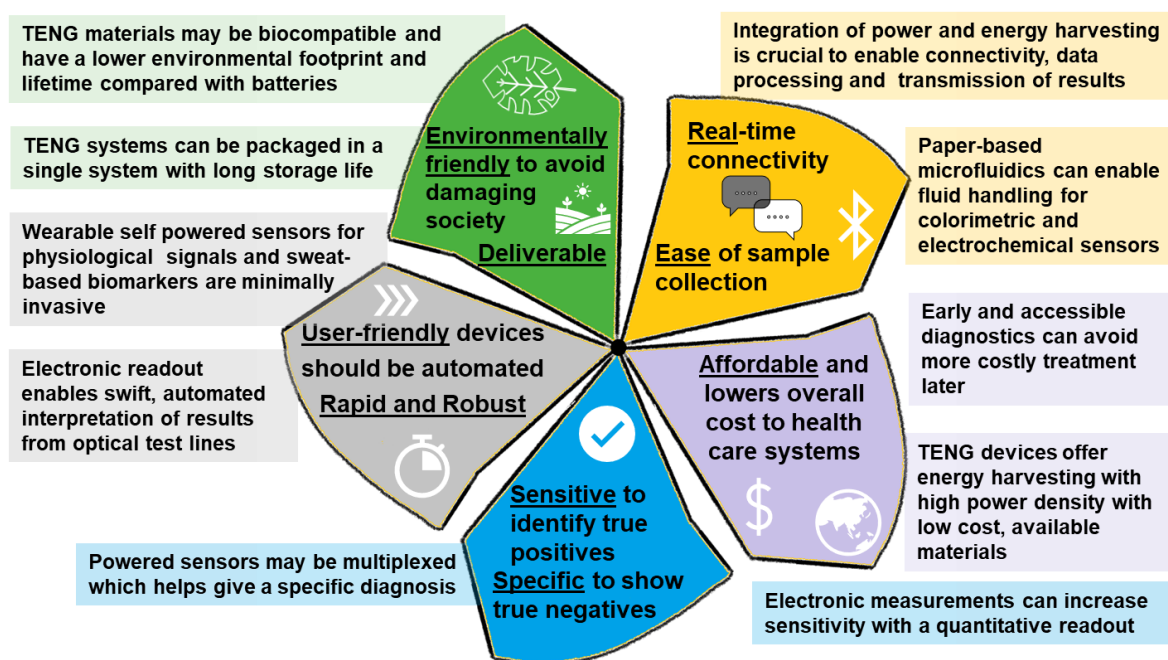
TENG materials may be biocompatible and have a lower environmental footprint and lifetime compared with batteries

TENG systems can be packaged in a single system with long storage life

Wearable self powered sensors for physiological signals and sweat-based biomarkers are minimally invasive

Electronic readout enables swift, automated interpretation of results from optical test lines

Powered sensors may be multiplexed which helps give a specific diagnosis

Environmentally friendly to avoid damaging society

Deliverable

User-friendly devices should be automated

Rapid and Robust

Sensitive to identify true positives

Specific to show true negatives

Affordable and lowers overall cost to health care systems

Real-time connectivity

Ease of sample collection

Integration of power and energy harvesting is crucial to enable connectivity, data processing and transmission of results

Paper-based microfluidics can enable fluid handling for colorimetric and electrochemical sensors

Early and accessible diagnostics can avoid more costly treatment later

TENG devices offer energy harvesting with high power density with low cost, available materials

Electronic measurements can increase sensitivity with a quantitative readout